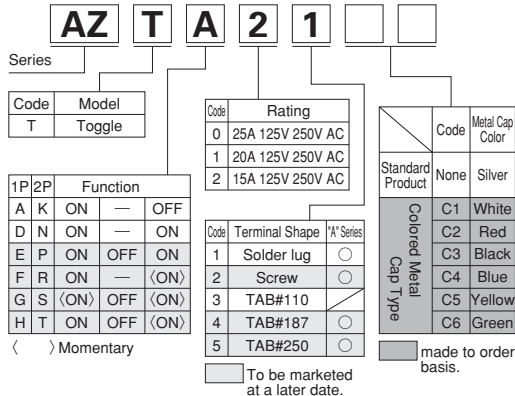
AZ T A 2 1

Series

| Code | Model |
|---|---|
| T | Toggle |

| 1P | 2P | Function | | |
|---|---|---|---|---|
| A | K | ON | — | OFF |
| D | N | ON | — | ON |
| E | P | ON | OFF | ON |
| F | R | ON | — | 〈ON〉 |
| G | S | 〈ON〉 | OFF | 〈ON〉 |
| H | T | ON | OFF | 〈ON〉 |

〈 〉Momentary

| Code | Rating |
|---|---|
| 0 | 25A 125V 250V AC |
| 1 | 20A 125V 250V AC |
| 2 | 15A 125V 250V AC |

| Code | Terminal Shape | "A" Series |
|---|---|---|
| 1 | Solder lug | ○ |
| 2 | Screw | ○ |
| 3 | TAB#110 | |
| 4 | TAB#187 | ○ |
| 5 | TAB#250 | ○ |

To be marketed at a later date.

| | Code | Metal Cap Color |
|---|---|---|
| Standard Product | None | Silver |
| Colored Metal Cap Type | C1 | White |
| | C2 | Red |
| | C3 | Black |
| | C4 | Blue |
| | C5 | Yellow |
| | C6 | Green |

made to order basis.